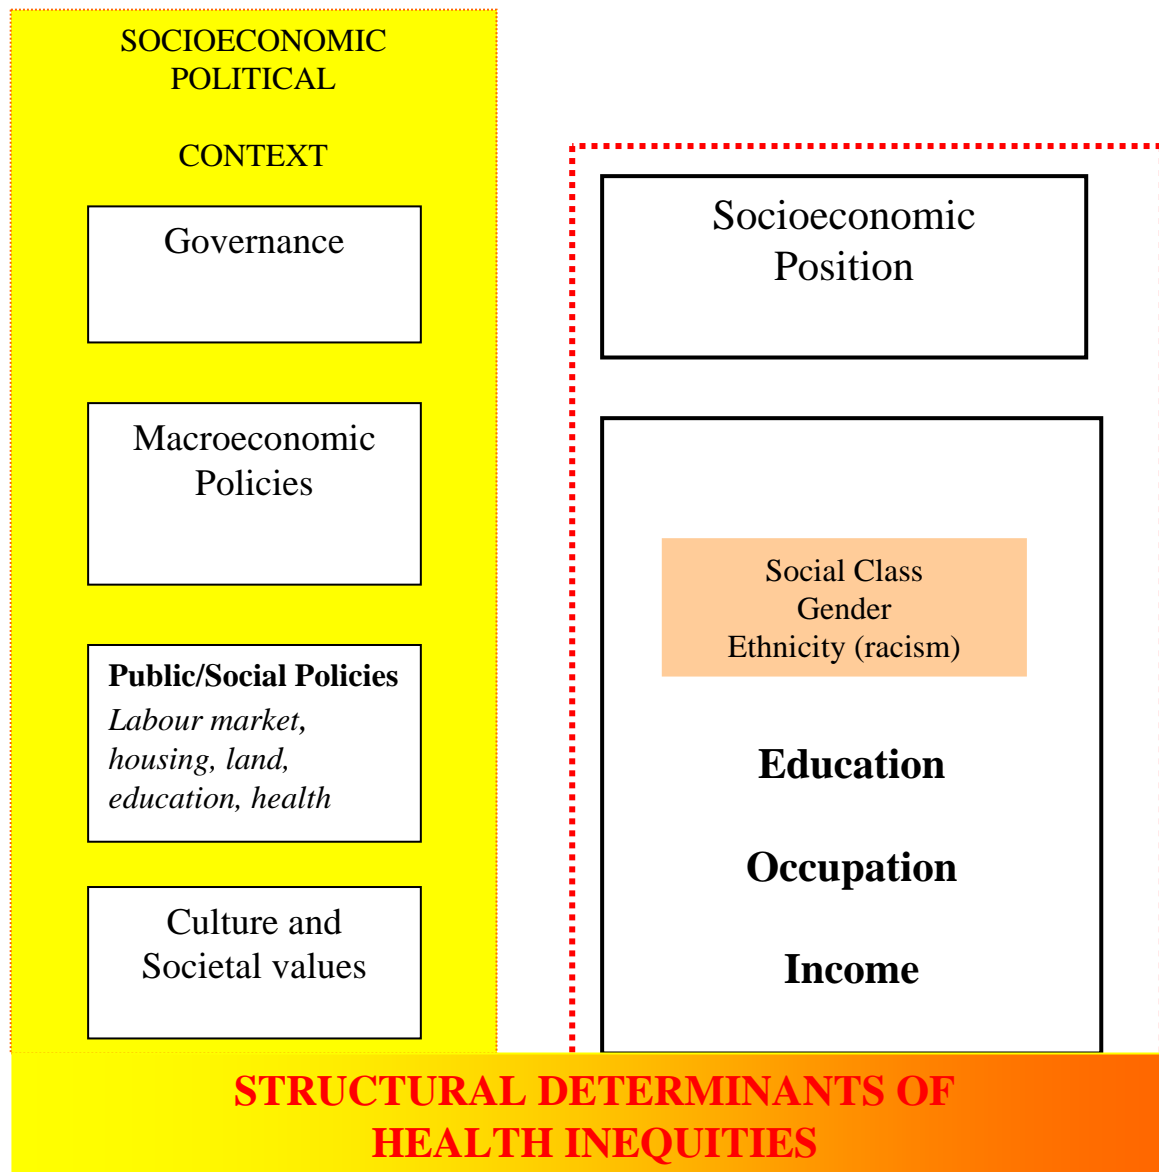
SOCIOECONOMIC
POLITICAL

CONTEXT

Governance

Macroeconomic Policies

**Public/Social Policies**
*Labour market, housing, land, education, health*

Culture and Societal values

Socioeconomic Position

Social Class
Gender
Ethnicity (racism)

**Education**

**Occupation**

**Income**

STRUCTURAL DETERMINANTS OF HEALTH INEQUITIES